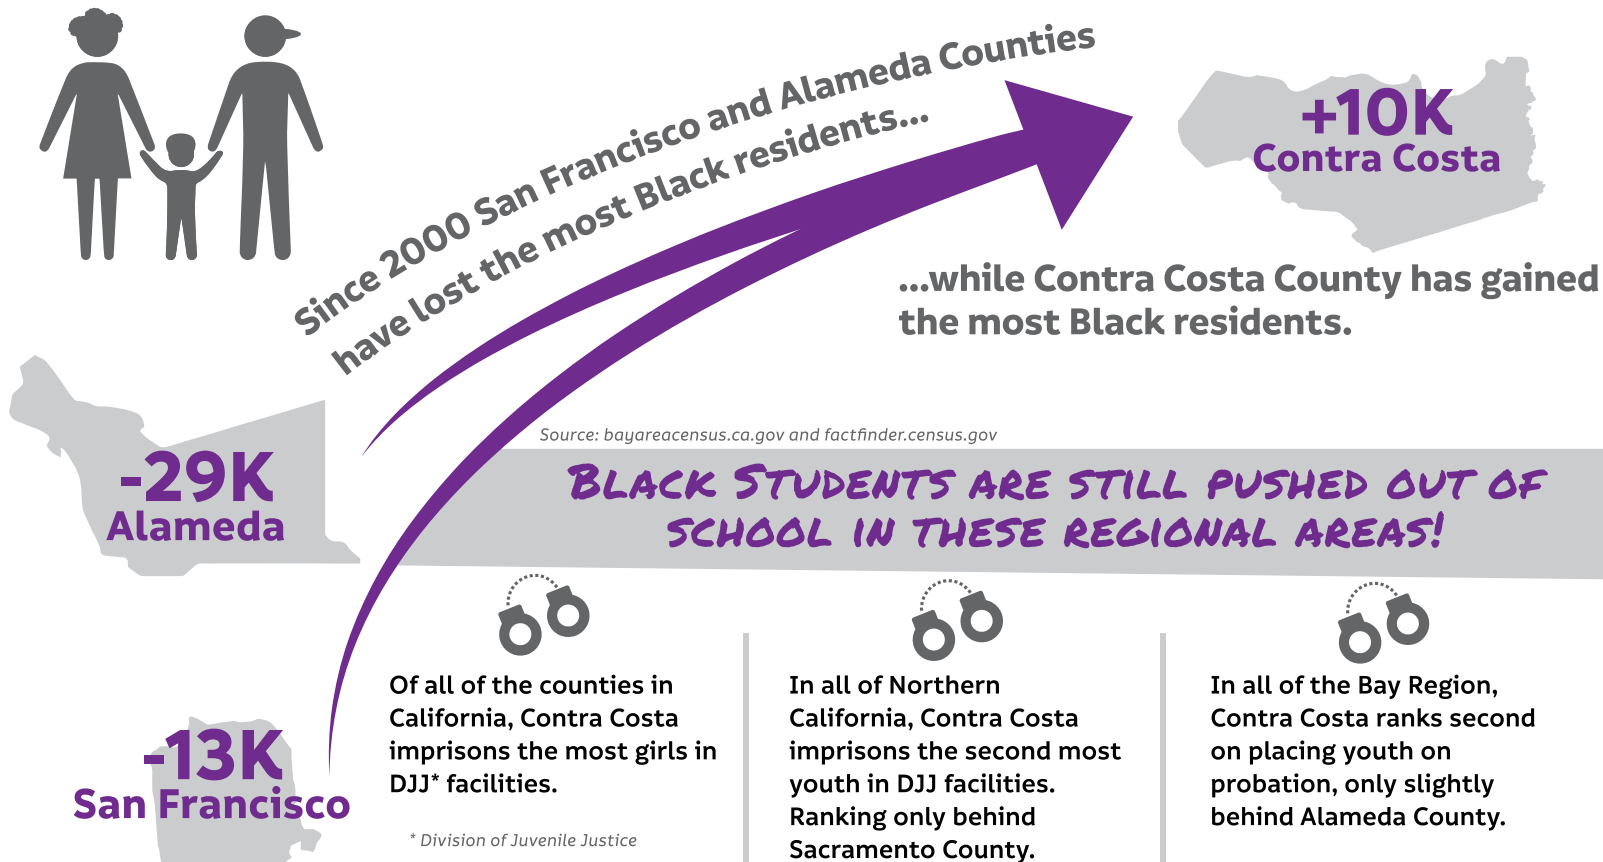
Since 2000 San Francisco and Alameda Counties have lost the most Black residents...

+10K
Contra Costa

...while Contra Costa County has gained the most Black residents.

-29K
Alameda

Source: bayareacensus.ca.gov and factfinder.census.gov

Black Students are still pushed out of school in these regional areas!

-13K
San Francisco

Of all of the counties in California, Contra Costa imprisons the most girls in DJJ* facilities.

* Division of Juvenile Justice

In all of Northern California, Contra Costa imprisons the second most youth in DJJ facilities. Ranking only behind Sacramento County.

In all of the Bay Region, Contra Costa ranks second on placing youth on probation, only slightly behind Alameda County.